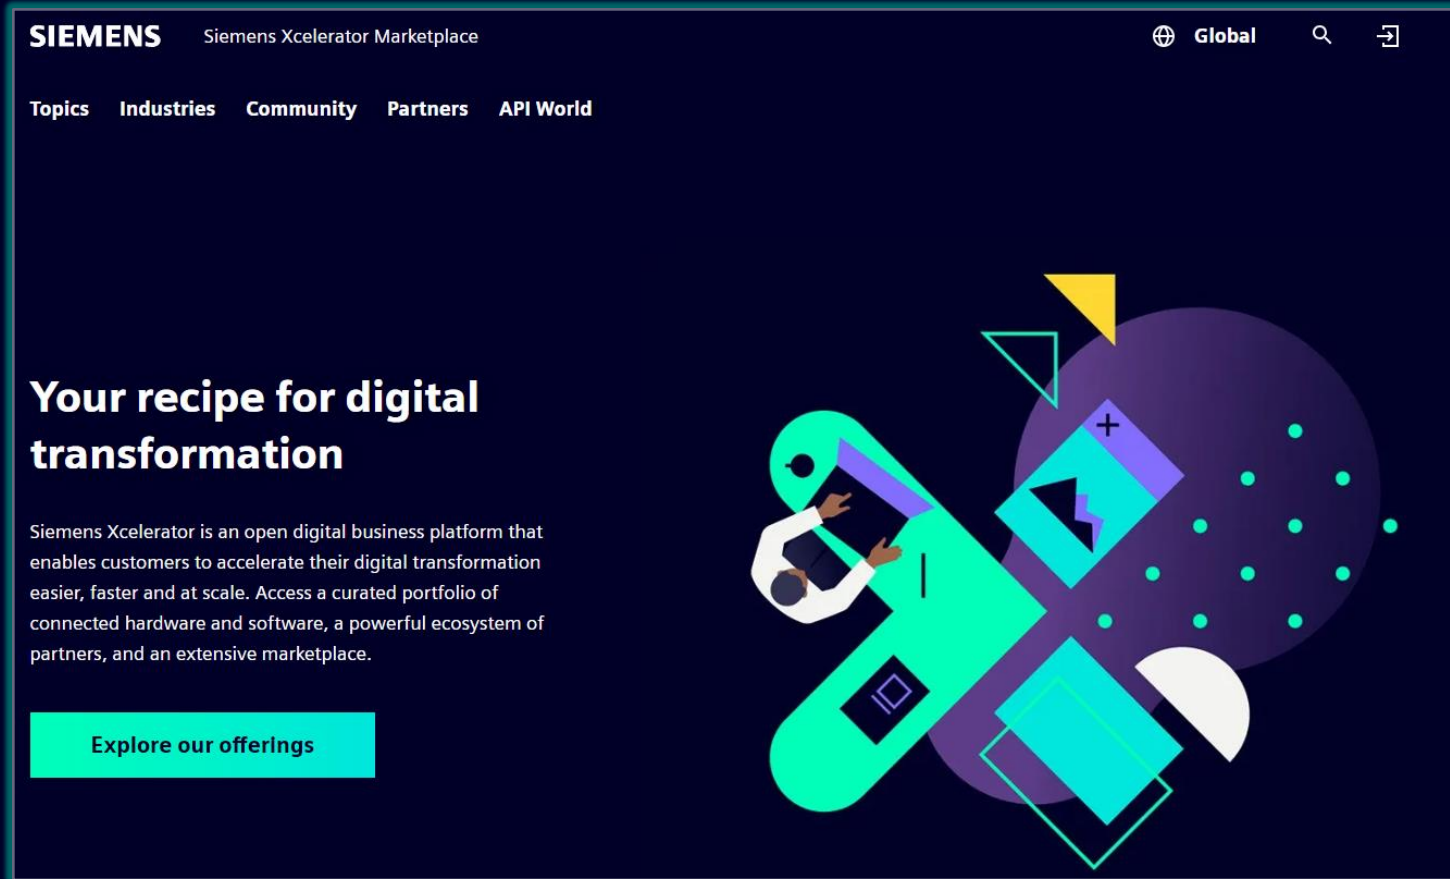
SIEMENS Siemens Xcelerator Marketplace

Global

Topics Industries Community Partners API World

Your recipe for digital transformation

Siemens Xcelerator is an open digital business platform that enables customers to accelerate their digital transformation easier, faster and at scale. Access a curated portfolio of connected hardware and software, a powerful ecosystem of partners, and an extensive marketplace.

Explore our offerings